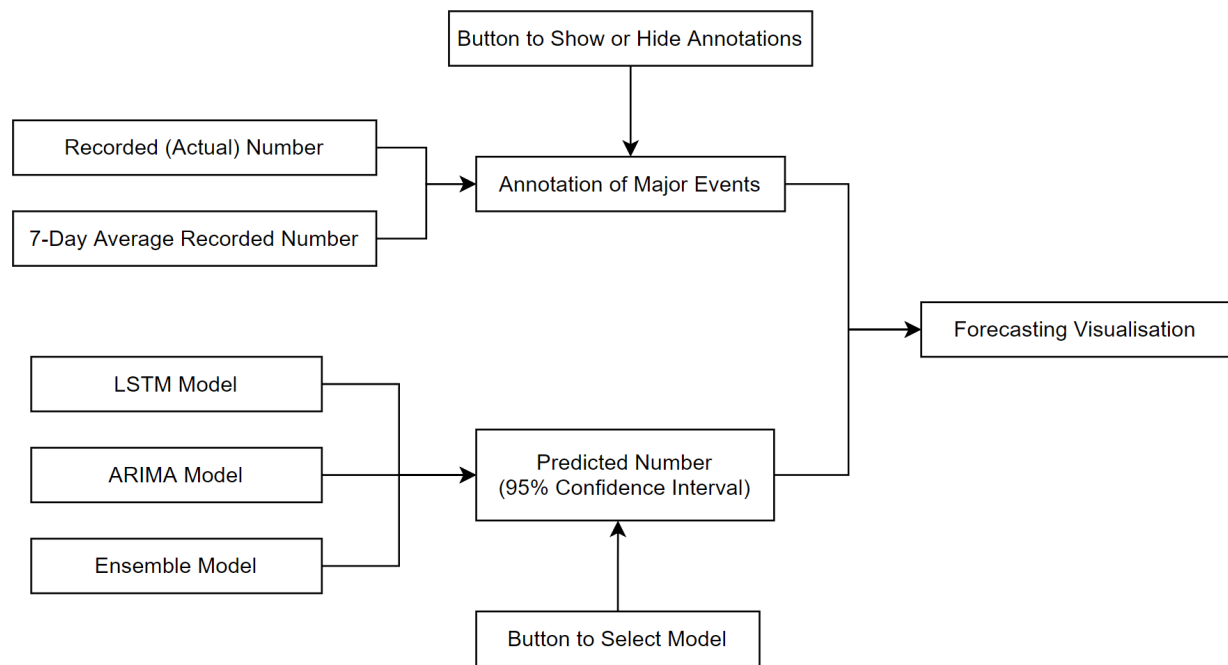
Button to Show or Hide Annotations

Recorded (Actual) Number

7-Day Average Recorded Number

Annotation of Major Events

Forecasting Visualisation

LSTM Model

ARIMA Model

Ensemble Model

Predicted Number
(95% Confidence Interval)

Button to Select Model